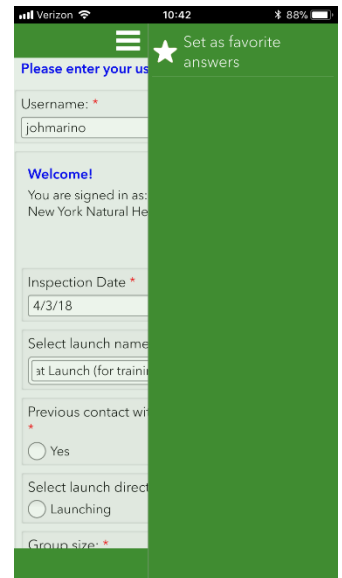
Verizon 10:42 88%

Please enter your us

Username: *

johmarino

Welcome!

You are signed in as:
New York Natural He

Inspection Date *

4/3/18

Select launch name

at Launch (for trainin

Previous contact wi
*

Yes

Select launch direct

Launching

Group size: *

Set as favorite answers